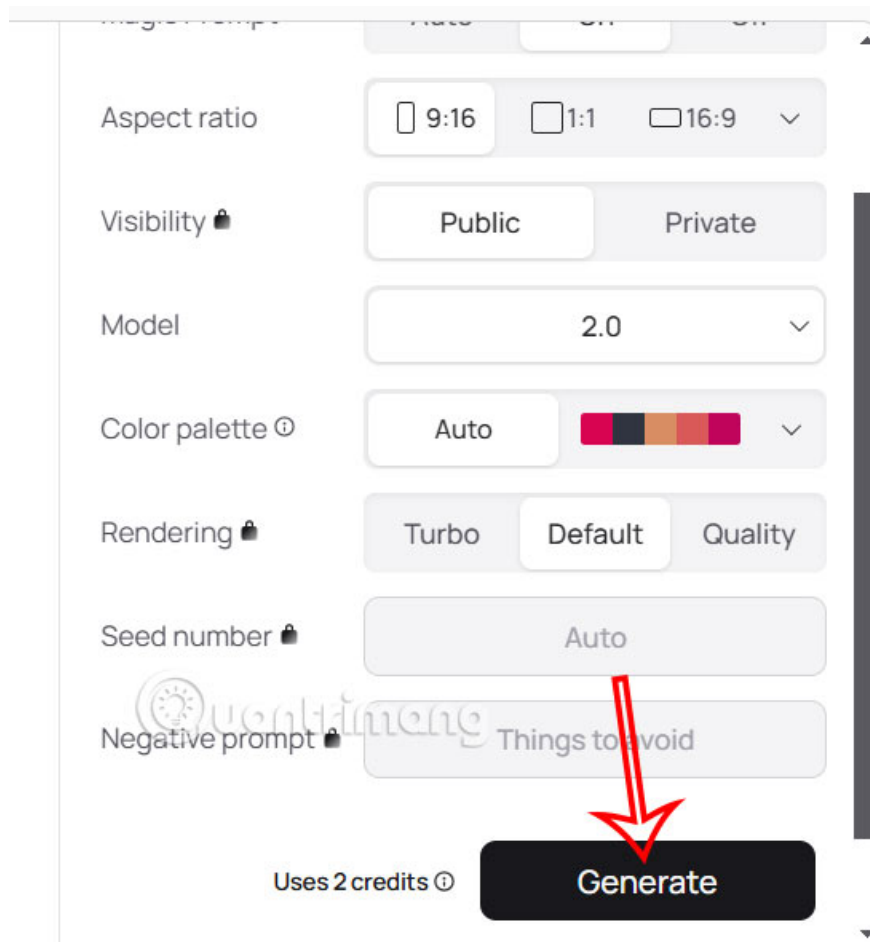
Magic Prompt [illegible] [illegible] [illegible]

Aspect ratio 9:16 1:1 16:9

Visibility Public Private

Model 2.0

Color palette ⓘ Auto

Rendering Turbo Default Quality

Seed number Auto

Negative prompt Things to avoid

Quantrimang

Uses 2 credits ⓘ Generate